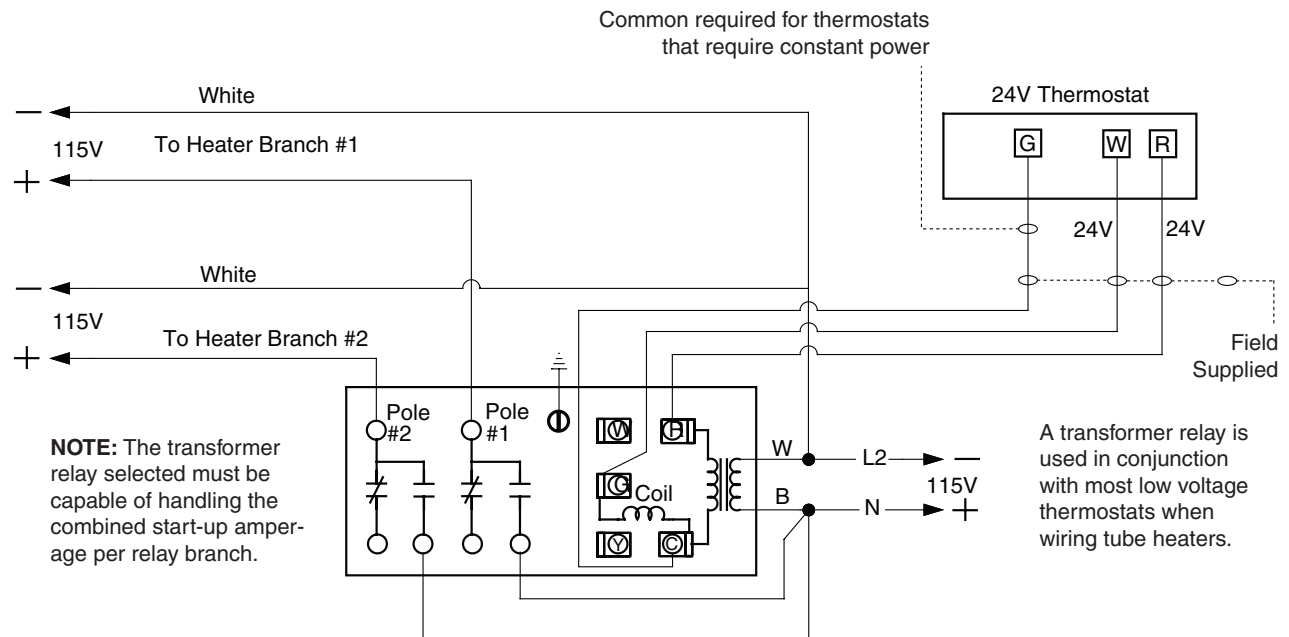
Common required for thermostats that require constant power

24V Thermostat

G W R

24V 24V

– White

115V To Heater Branch #1

+

– White

115V To Heater Branch #2

+

Field Supplied

Pole #2

Pole #1

W

H

G

Coil

Y

C

W

B

L2 –

115V

N +

NOTE: The transformer relay selected must be capable of handling the combined start-up amperage per relay branch.

A transformer relay is used in conjunction with most low voltage thermostats when wiring tube heaters.